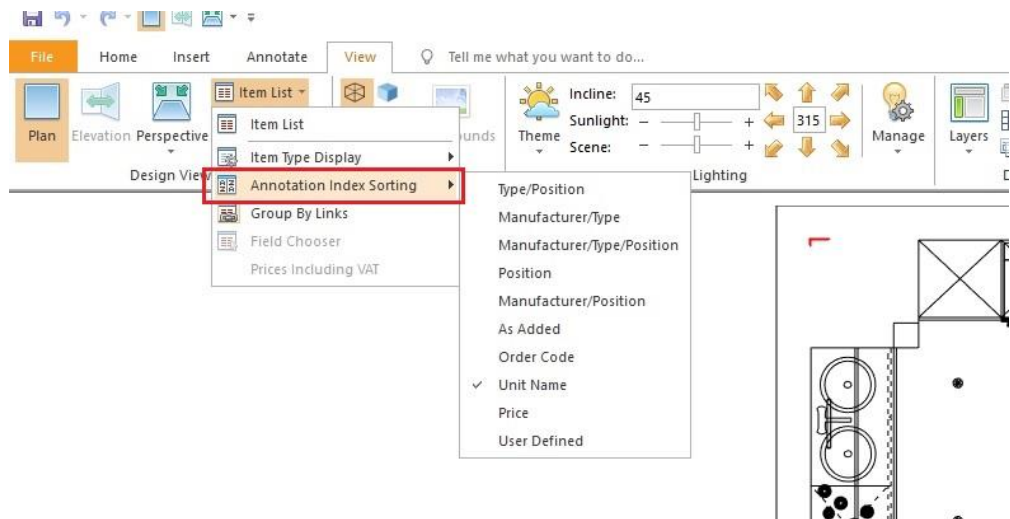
File
Home
Insert
Annotate
View
Tell me what you want to do...

Plan
Elevation
Perspective
Design View

Item List
Item List
Item Type Display
Annotation Index Sorting
Group By Links
Field Chooser
Prices Including VAT

ounds

Theme
Incline: 45
Sunlight: − +
Scene: − +
315
Lighting
Manage
Layers

Type/Position
Manufacturer/Type
Manufacturer/Type/Position
Position
Manufacturer/Position
As Added
Order Code
✓ Unit Name
Price
User Defined